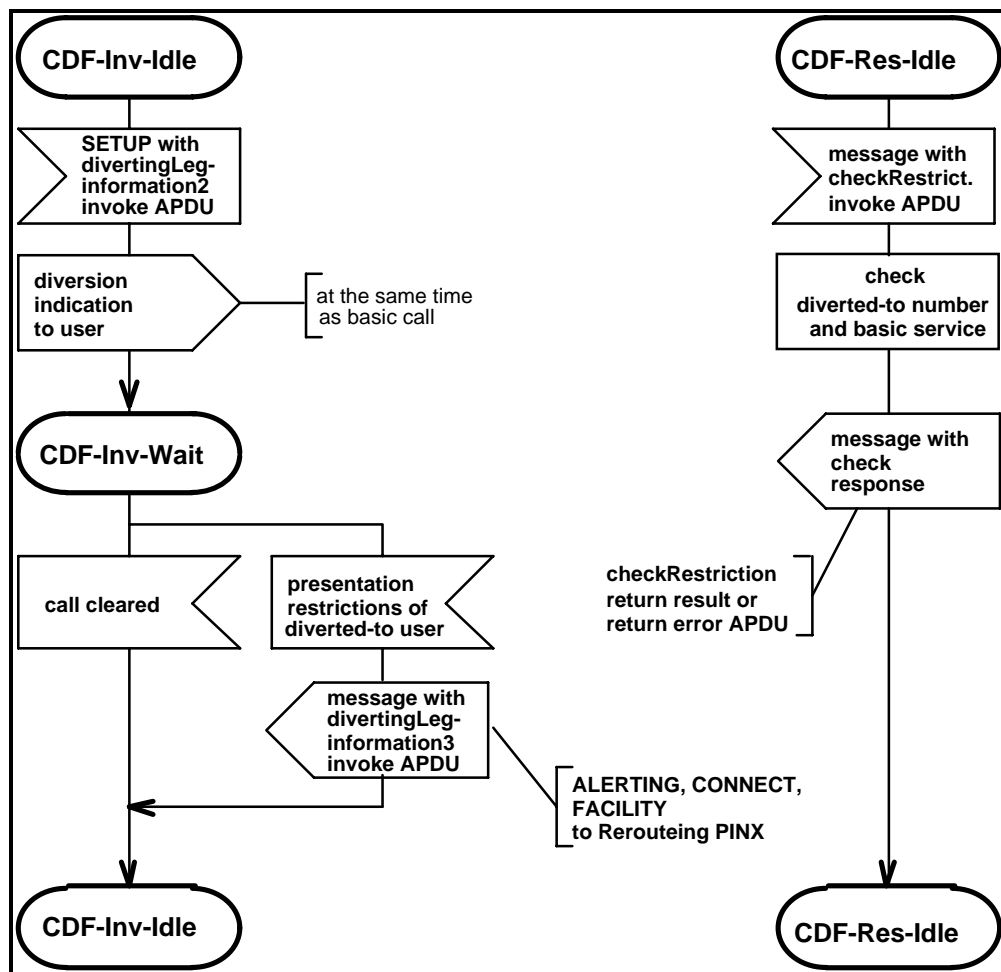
CDF-Inv-Idle

SETUP with divertingLeg-information2 invoke APDU

diversion indication to user

at the same time as basic call

CDF-Inv-Wait

call cleared

presentation restrictions of diverted-to user

message with divertingLeg-information3 invoke APDU

ALERTING, CONNECT, FACILITY to Rerouteing PINX

CDF-Inv-Idle

CDF-Res-Idle

message with checkRestrict. invoke APDU

check diverted-to number and basic service

message with check response

checkRestriction return result or return error APDU

CDF-Res-Idle